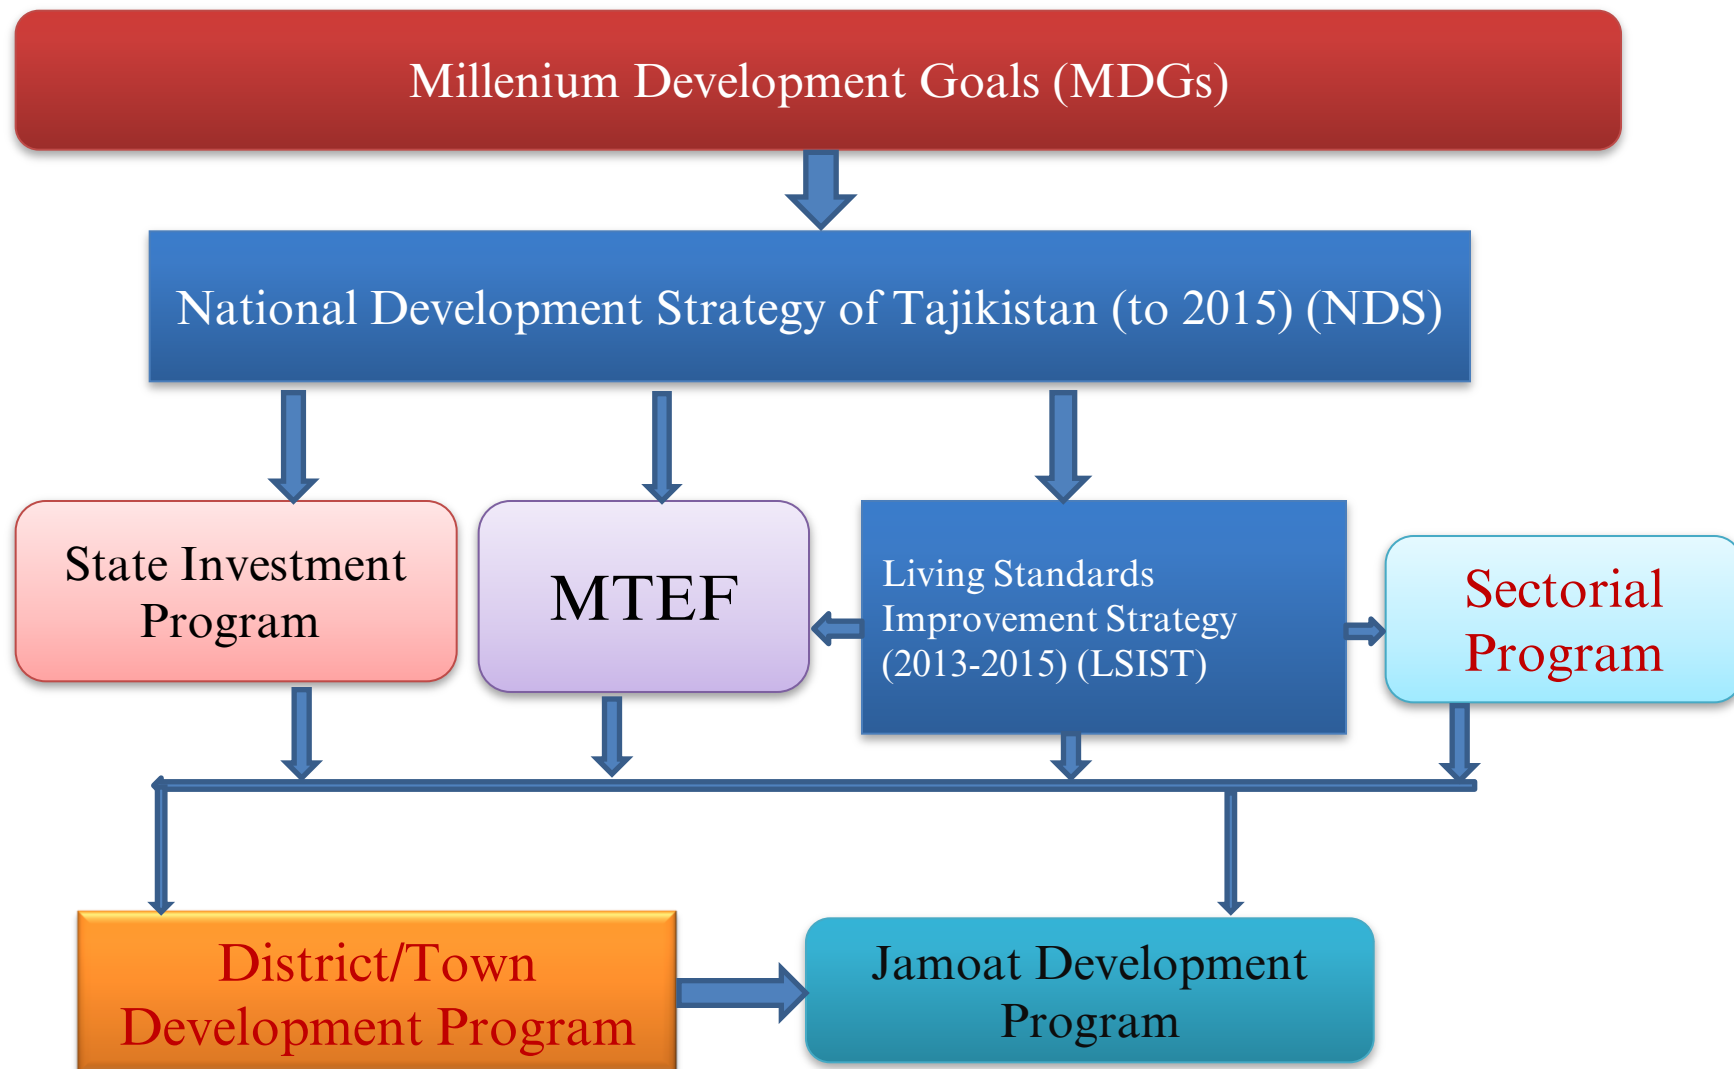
Millenium Development Goals (MDGs)

National Development Strategy of Tajikistan (to 2015) (NDS)

State Investment Program

MTEF

Living Standards Improvement Strategy (2013-2015) (LSIST)

Sectorial Program

District/Town Development Program

Jamoat Development Program